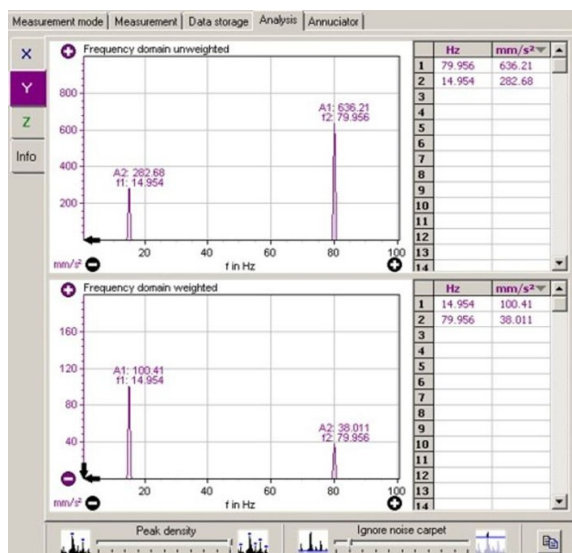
Measurement mode | Measurement | Data storage | Analysis | Annuciator

X
Y
Z
Info

Frequency domain unweighted

800
600
400
200

A2: 282.68
f1: 14.954

A1: 636.21
f2: 79.956

mm/s²
20
40
60
80
100
f in Hz

| | Hz | mm/s² |
|---|---|---|
| 1 | 79.956 | 636.21 |
| 2 | 14.954 | 282.68 |
| 3 | | |
| 4 | | |
| 5 | | |
| 6 | | |
| 7 | | |
| 8 | | |
| 9 | | |
| 10 | | |
| 11 | | |
| 12 | | |
| 13 | | |
| 14 | | |

Frequency domain weighted

160
120
80
40

A1: 100.41
f1: 14.954

A2: 38.011
f2: 79.956

mm/s²
20
40
60
80
100
f in Hz

| | Hz | mm/s² |
|---|---|---|
| 1 | 14.954 | 100.41 |
| 2 | 79.956 | 38.011 |
| 3 | | |
| 4 | | |
| 5 | | |
| 6 | | |
| 7 | | |
| 8 | | |
| 9 | | |
| 10 | | |
| 11 | | |
| 12 | | |
| 13 | | |
| 14 | | |

Peak density
Ignore noise carpet